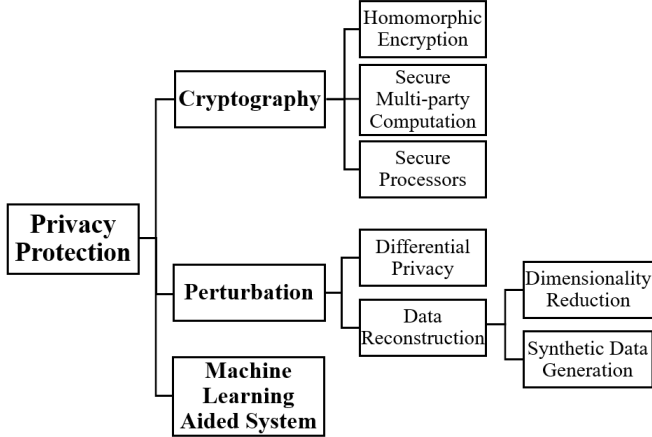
Privacy Protection

Cryptography

Homomorphic Encryption

Secure Multi-party Computation

Secure Processors

Perturbation

Differential Privacy

Data Reconstruction

Dimensionality Reduction

Synthetic Data Generation

Machine Learning Aided System